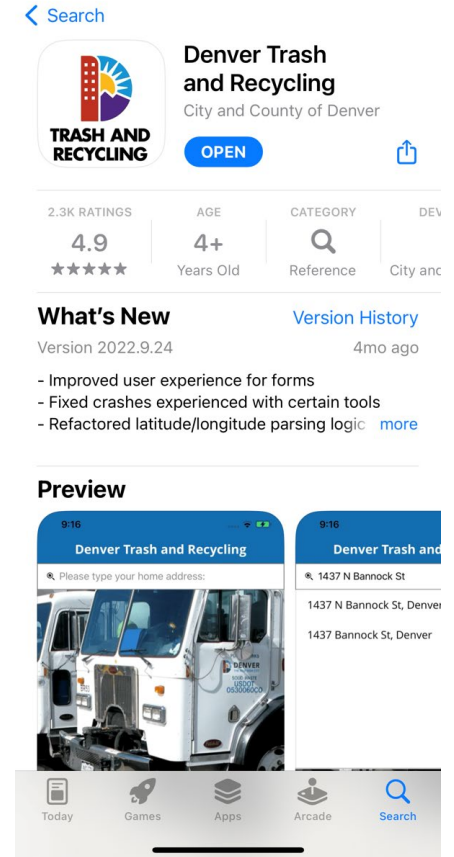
< Search

TRASH AND RECYCLING

Denver Trash and Recycling

City and County of Denver

OPEN

2.3K RATINGS
4.9
★★★★★

AGE
4+
Years Old

CATEGORY
Reference

DEV
City and

What's New

Version History

Version 2022.9.24

4mo ago

- Improved user experience for forms
- Fixed crashes experienced with certain tools
- Refactored latitude/longitude parsing logic more

Preview

9:16

Denver Trash and Recycling

Please type your home address:

DENVER
USDOT
053006CO

9:16

Denver Trash and

1437 N Bannock St

1437 N Bannock St, Denver

1437 Bannock St, Denver

Today
Games
Apps
Arcade
Search